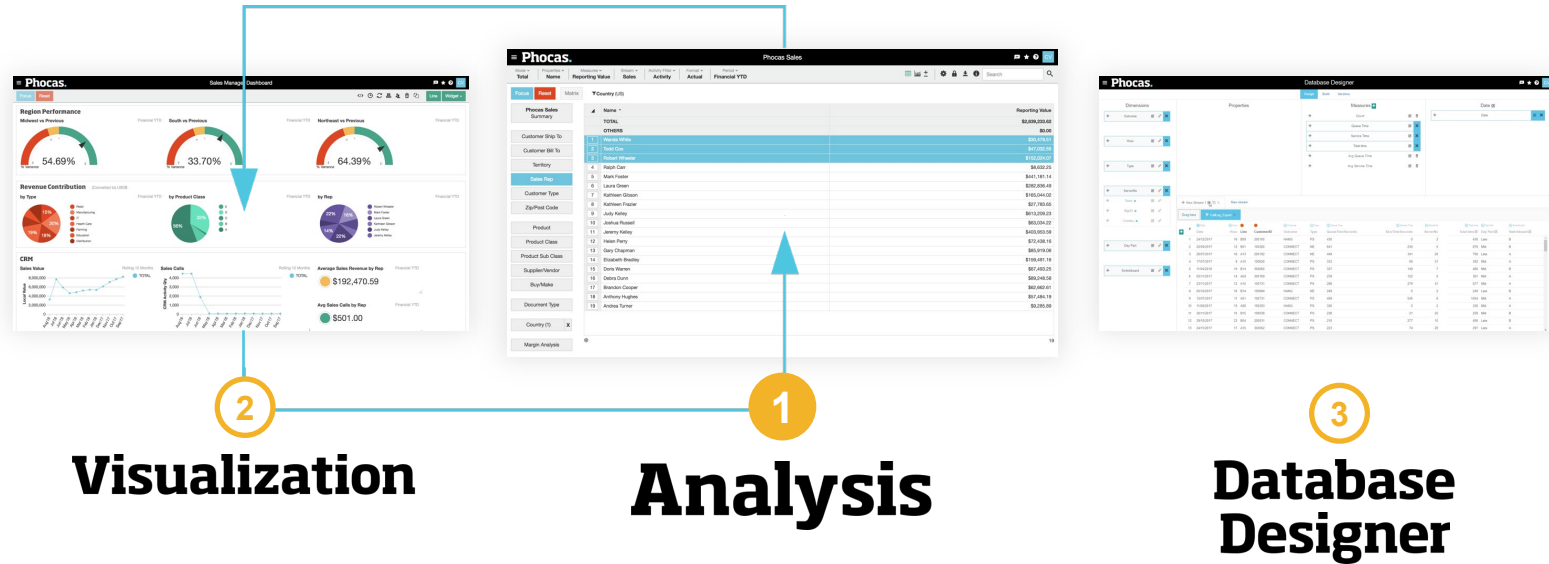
Phocas.

Sales Manager Dashboard

Focus Reset

Live Widget

Region Performance

Midwest vs Previous

Financial YTD

54.69%

South vs Previous

Financial YTD

33.70%

Northeast vs Previous

Financial YTD

64.39%

Revenue Contribution

by Type

Financial YTD

by Product Class

Financial YTD

by Rep

Financial YTD

CRM

Sales Value

Sales Calls

Average Sales Revenue by Rep

Financial YTD

$192,470.59

Avg Sales Calls by Rep

$501.00

Phocas.

Phocas Sales

Measure Total

Hierarchy Name

Measures Reporting Value

Stream Sales

Activity Filter Activity

Period Actual

Period Financial YTD

Search

Focus Reset Matrix

Country (US)

Phocas Sales Summary

Customer Ship To

Customer Bill To

Territory

Sales Rep

Customer Type

Zip/Post Code

Product

Product Class

Product Sub Class

Supplier/Vendor

Buy/Make

Document Type

Country (1)

Margin Analysis

| | Name | Reporting Value |
|---|---|---|
| | TOTAL | $2,639,233.62 |
| | OTHERS | $0.00 |
| 1 | Wanda White | $50,479.01 |
| 2 | Todd Cox | $47,002.59 |
| 3 | Robert Wheeler | $192,024.07 |
| 4 | Ralph Carr | $4,692.25 |
| 5 | Mark Foster | $441,181.14 |
| 6 | Laura Green | $282,836.48 |
| 7 | Kathleen Gibson | $165,044.02 |
| 8 | Kathleen Frazier | $27,763.55 |
| 9 | Judy Kelley | $610,209.23 |
| 10 | Joshua Russell | $63,034.22 |
| 11 | Jeremy Kelley | $403,053.59 |
| 12 | Helen Perry | $72,456.16 |
| 13 | Gary Chapman | $65,919.06 |
| 14 | Elizabeth Bradley | $159,481.18 |
| 15 | Doris Warren | $67,493.25 |
| 16 | Debra Gunn | $89,248.58 |
| 17 | Brandon Cooper | $62,662.61 |
| 18 | Anthony Hughes | $57,484.18 |
| 19 | Andrea Turner | $9,285.88 |

19

Phocas.

Database Designer

Dimensions

Properties

Measures

Date

1

Analysis

2

Visualization

3

Database Designer